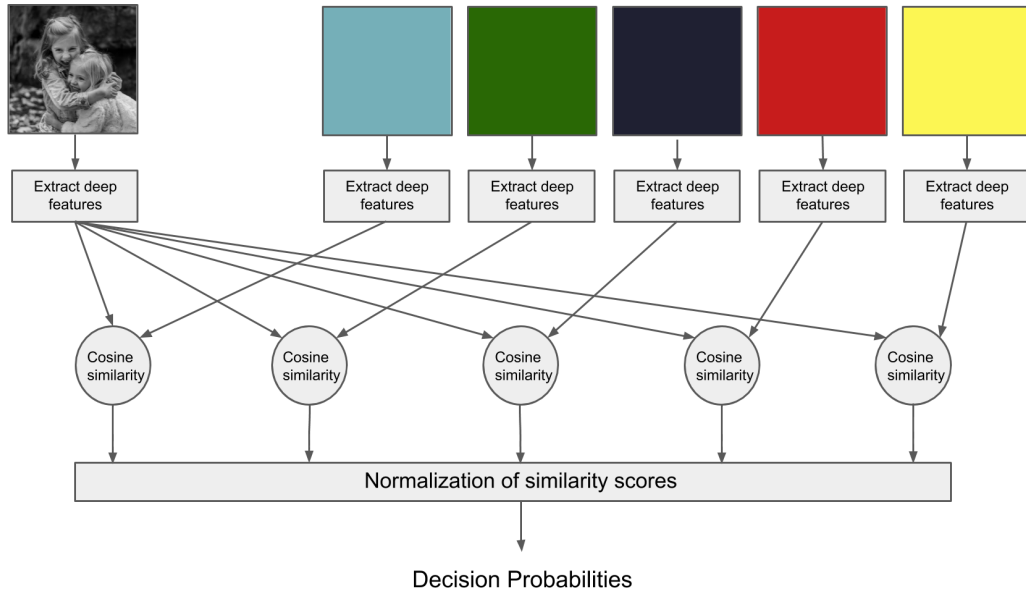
Extract deep features

Extract deep features

Extract deep features

Extract deep features

Extract deep features

Extract deep features

Cosine similarity

Cosine similarity

Cosine similarity

Cosine similarity

Cosine similarity

Normalization of similarity scores

Decision Probabilities